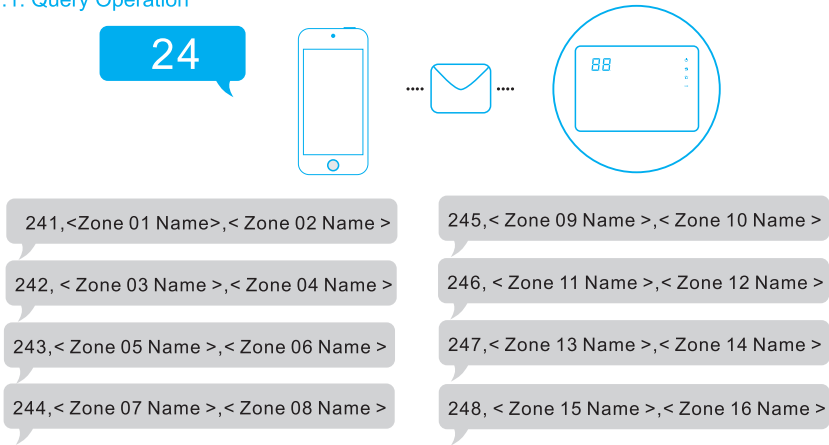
.1. Query Operation

24

88

241,<Zone 01 Name>,< Zone 02 Name >

242, < Zone 03 Name >,< Zone 04 Name >

243,< Zone 05 Name >,< Zone 06 Name >

244,< Zone 07 Name >,< Zone 08 Name >

245,< Zone 09 Name >,< Zone 10 Name >

246, < Zone 11 Name >,< Zone 12 Name >

247,< Zone 13 Name >,< Zone 14 Name >

248, < Zone 15 Name >,< Zone 16 Name >